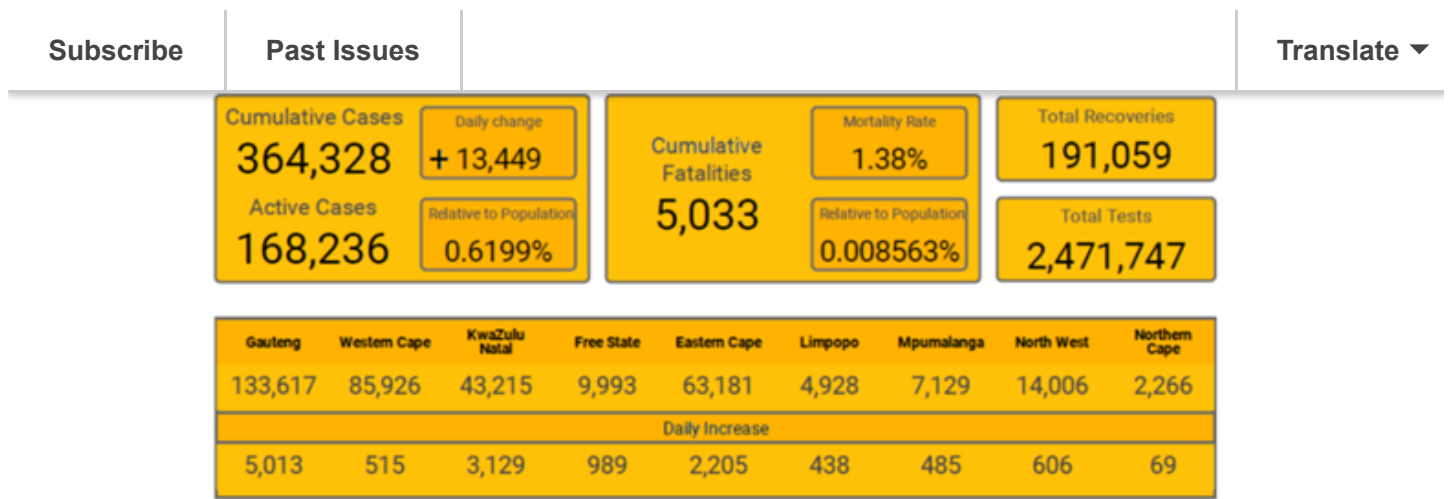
Subscribe | Past Issues | Translate ▾

Cumulative Cases
364,328

Daily change
+ 13,449

Active Cases
168,236

Relative to Population
0.6199%

Cumulative Fatalities
5,033

Mortality Rate
1.38%

Relative to Population
0.008563%

Total Recoveries
191,059

Total Tests
2,471,747

| Gauteng | Western Cape | KwaZulu Natal | Free State | Eastern Cape | Limpopo | Mpumalanga | North West | Northern Cape |
|---|---|---|---|---|---|---|---|---|
| 133,617 | 85,926 | 43,215 | 9,993 | 63,181 | 4,928 | 7,129 | 14,006 | 2,266 |
| Daily Increase | | | | | | | | |
| 5,013 | 515 | 3,129 | 989 | 2,205 | 438 | 485 | 606 | 69 |